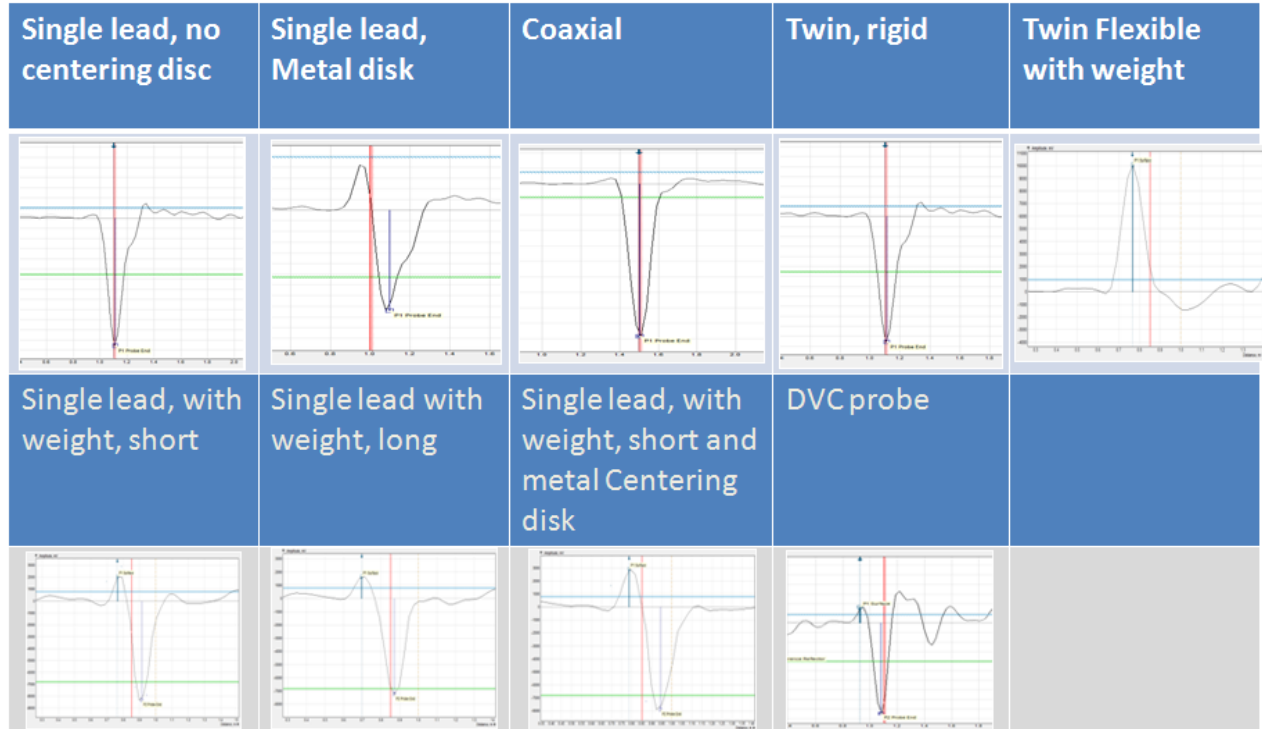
| Single lead, no centering disc | Single lead, Metal disk | Coaxial | Twin, rigid | Twin Flexible with weight |
|---|---|---|---|---|
| P1 Probe End | P1 Probe End | P1 Probe End | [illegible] | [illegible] |
| Single lead, with weight, short | Single lead with weight, long | Single lead, with weight, short and metal Centering disk | DVC probe | |
| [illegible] | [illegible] | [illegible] | P2 Probe End | |